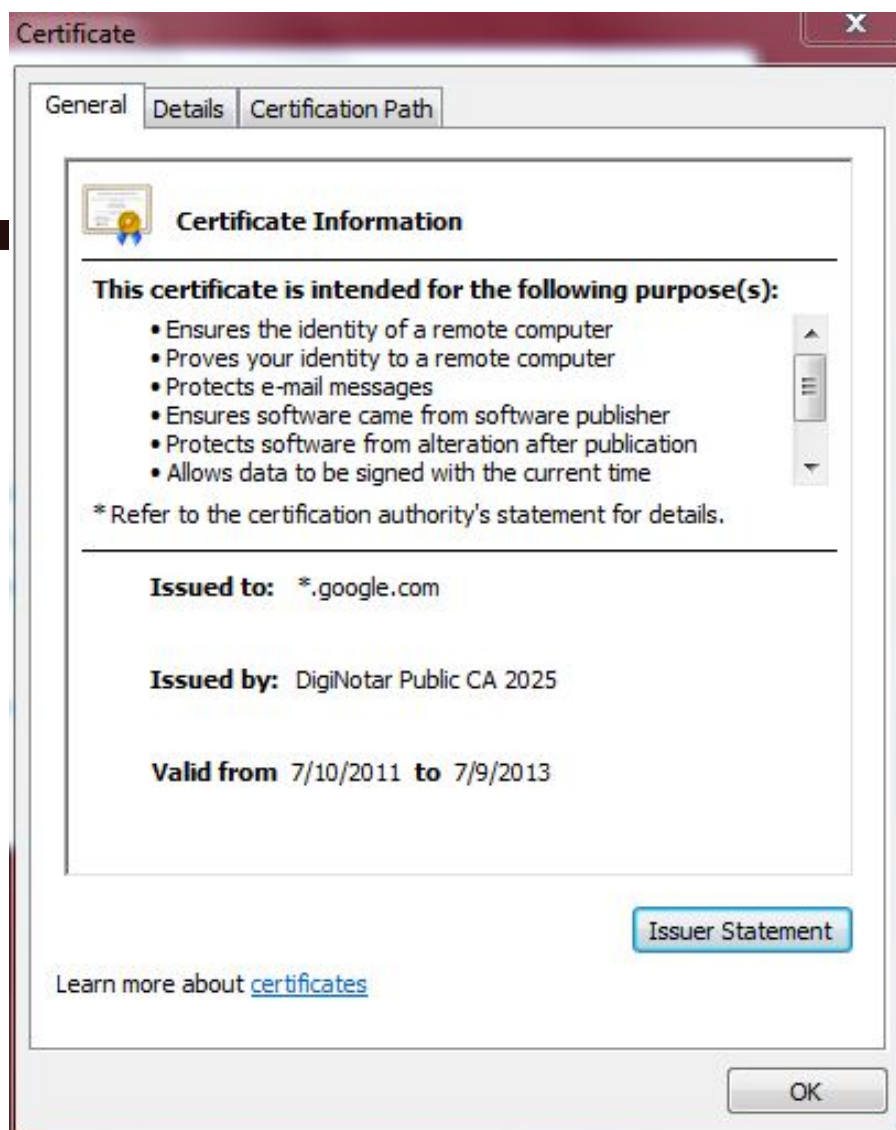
Certificate

General | Details | Certification Path

Certificate Information

This certificate is intended for the following purpose(s):
• Ensures the identity of a remote computer
• Proves your identity to a remote computer
• Protects e-mail messages
• Ensures software came from software publisher
• Protects software from alteration after publication
• Allows data to be signed with the current time

* Refer to the certification authority's statement for details.

Issued to: *.google.com

Issued by: DigiNotar Public CA 2025

Valid from 7/10/2011 to 7/9/2013

Issuer Statement

Learn more about certificates

OK